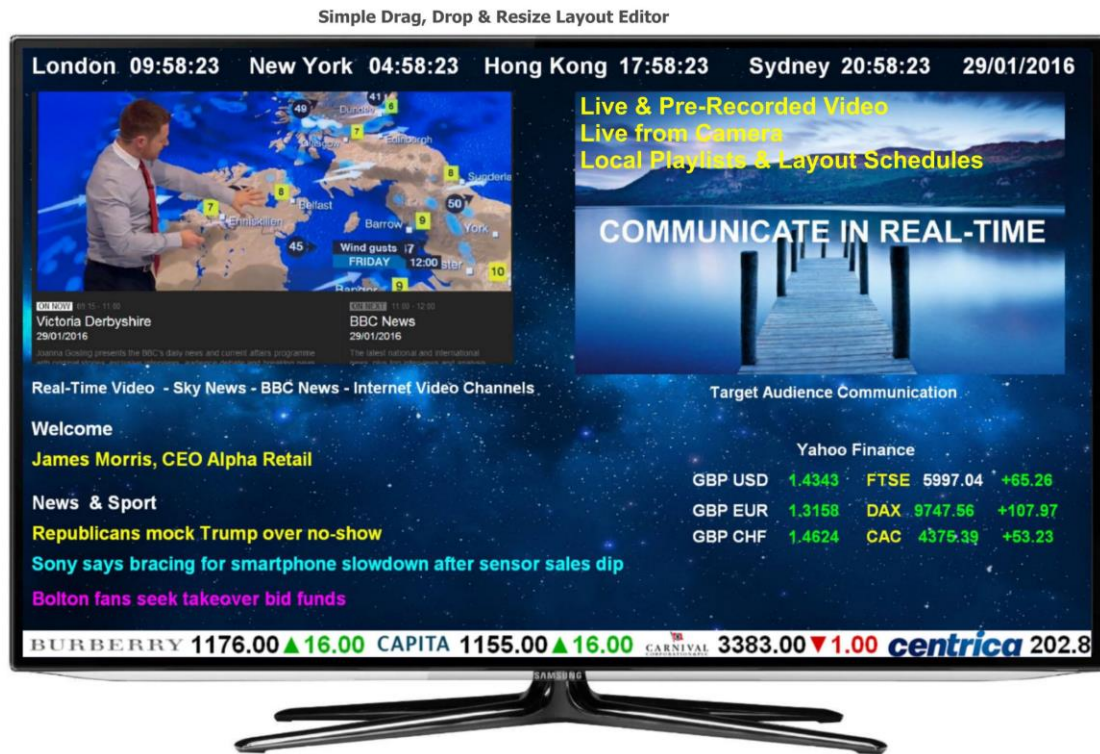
Simple Drag, Drop & Resize Layout Editor

London 09:58:23 New York 04:58:23 Hong Kong 17:58:23 Sydney 20:58:23 29/01/2016

49 41 Dundee 6 Edinburgh 8 Sunderla 8 7 Belfast Enniskillen Barrow 9 50 York 45 Wind gusts 7 FRIDAY 12:00 10 9

ON NOW 11:15 - 11:00
Victoria Derbyshire
29/01/2016
Joanna Gosling presents the BBC's daily news and current affairs programme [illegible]

ON NEXT 11:00 - 12:00
BBC News
29/01/2016
The latest national and international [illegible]

Live & Pre-Recorded Video
Live from Camera
Local Playlists & Layout Schedules

COMMUNICATE IN REAL-TIME

Real-Time Video - Sky News - BBC News - Internet Video Channels

Target Audience Communication

Welcome
James Morris, CEO Alpha Retail

Yahoo Finance

| GBP USD | 1.4343 | FTSE | 5997.04 | +65.26 |
|---|---|---|---|---|
| GBP EUR | 1.3158 | DAX | 9747.56 | +107.97 |
| GBP CHF | 1.4624 | CAC | 4375.39 | +53.23 |

News & Sport
Republicans mock Trump over no-show
Sony says bracing for smartphone slowdown after sensor sales dip
Bolton fans seek takeover bid funds

BURBERRY 1176.00 ▲16.00 CAPITA 1155.00 ▲16.00 CARNIVAL 3383.00 ▼1.00 centrica 202.8

SAMSUNG